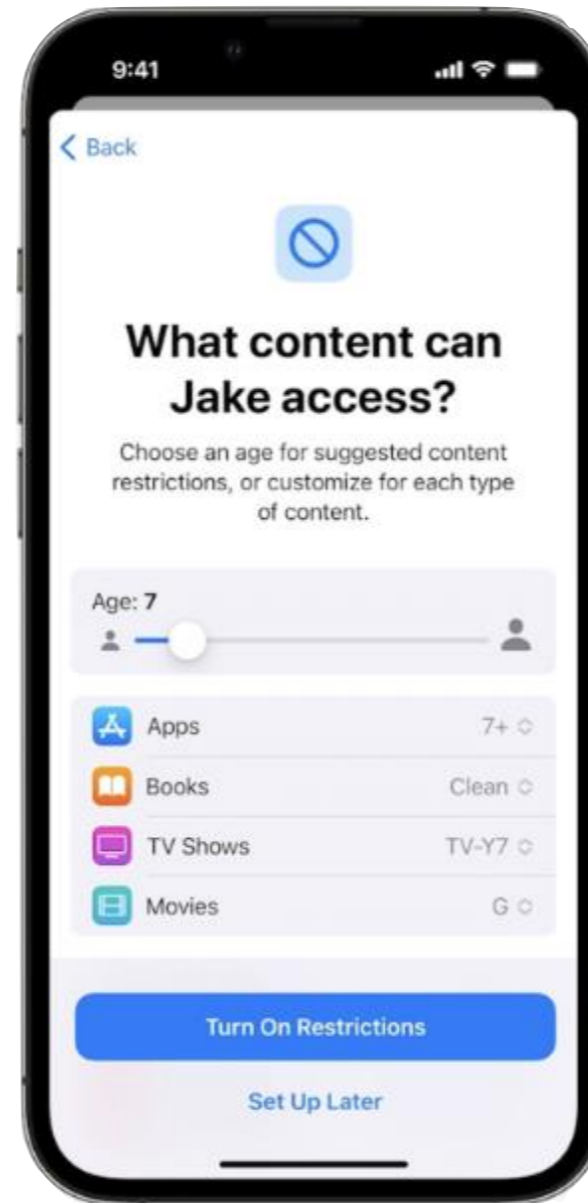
9:41

< Back

What content can Jake access?

Choose an age for suggested content restrictions, or customize for each type of content.

Age: 7

Apps 7+

Books Clean

TV Shows TV-Y7

Movies G

Turn On Restrictions

Set Up Later